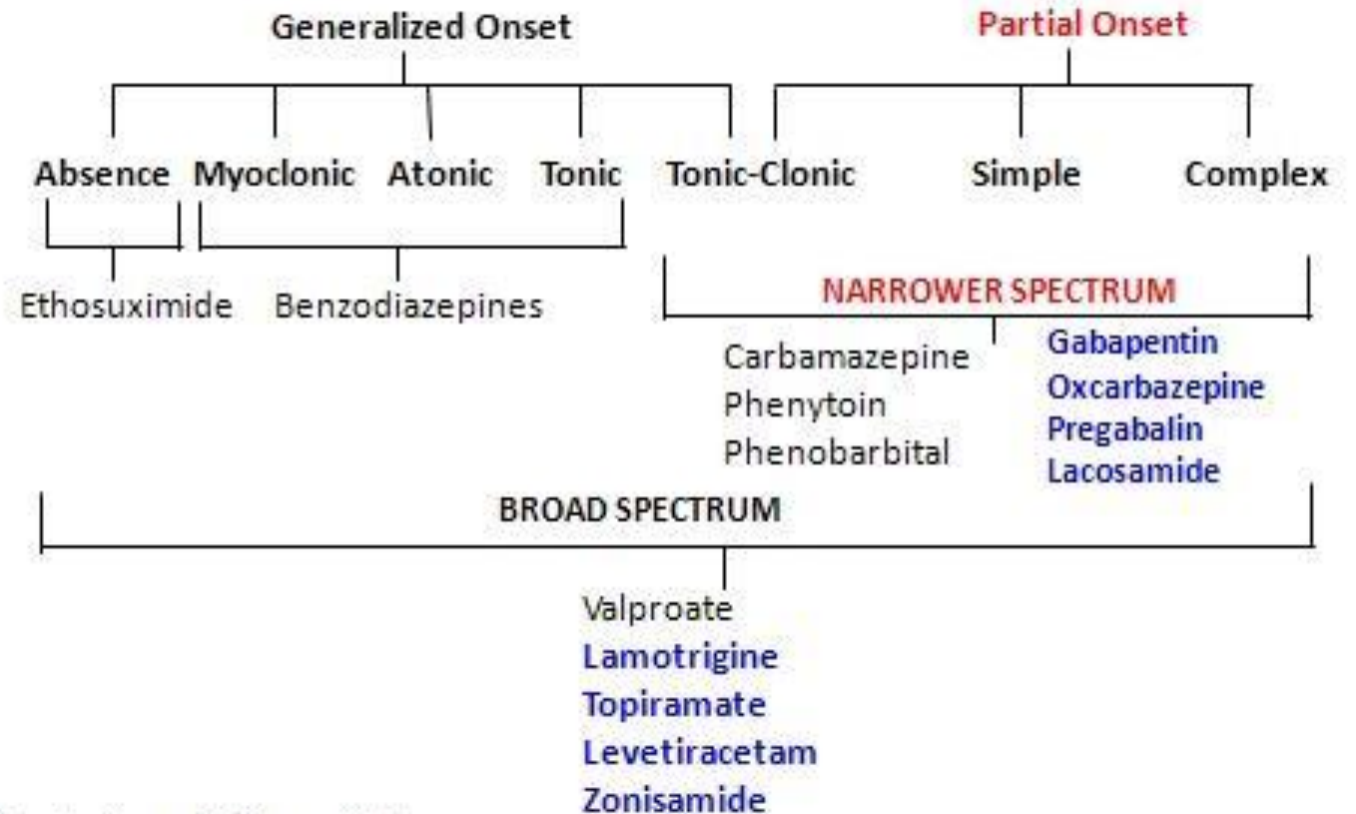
Generalized Onset

Partial Onset

Absence Myoclonic Atonic Tonic Tonic-Clonic Simple Complex

Ethosuximide Benzodiazepines

NARROWER SPECTRUM

Carbamazepine
Phenytoin
Phenobarbital

Gabapentin
Oxcarbazepine
Pregabalin
Lacosamide

BROAD SPECTRUM

Valproate
Lamotrigine
Topiramate
Levetiracetam
Zonisamide